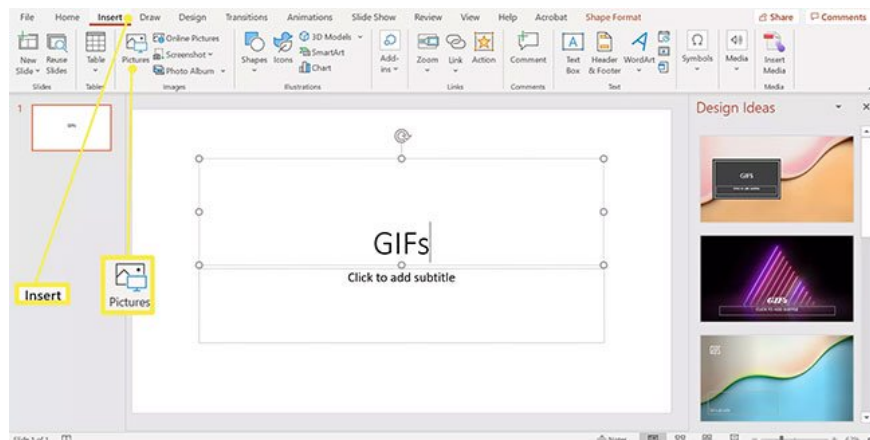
File Home Insert Draw Design Transitions Animations Slide Show Review View Help Acrobat Shape Format

Share Comments

New Slide Reuse Slides Table Pictures Online Pictures Screenshot Photo Album Shapes Icons 3D Models SmartArt Chart Add-ins Zoom Link Action Comment Text Box Header & Footer WordArt Symbols Media Insert Media

Slides Tables Images Illustrations Links Comments Text Media

1

Design Ideas

GIFs

Click to add subtitle

Insert

Pictures

GIFS

GIFS